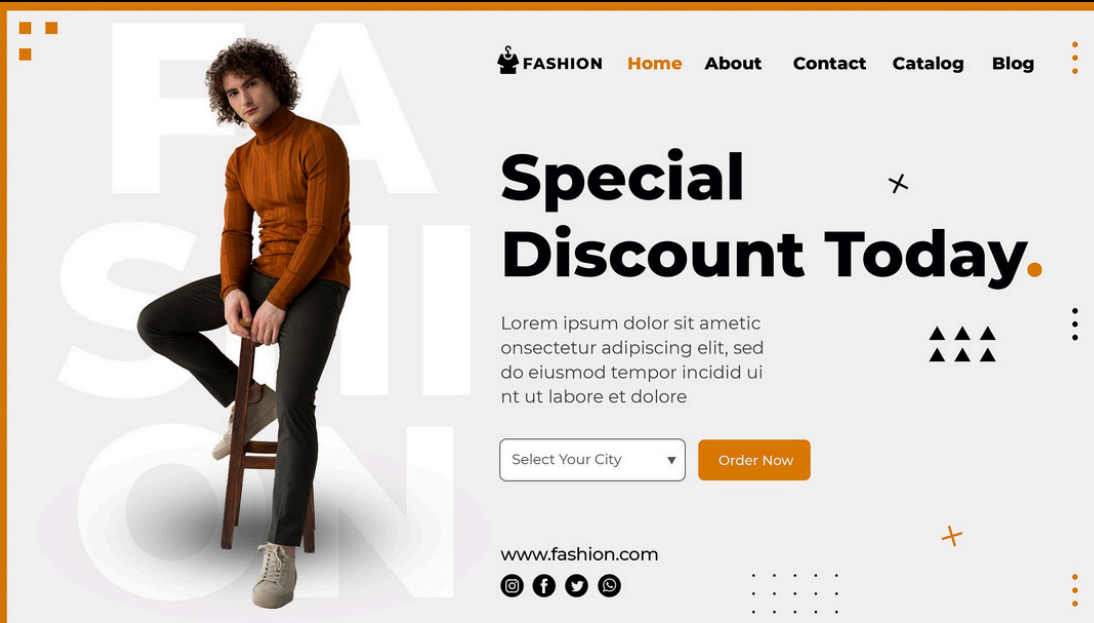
FA
SHI
ON

FASHION Home About Contact Catalog Blog

Special Discount Today.

Lorem ipsum dolor sit ametic onsectetur adipiscing elit, sed do eiusmod tempor incidid ui nt ut labore et dolore

Select Your City

Order Now

www.fashion.com